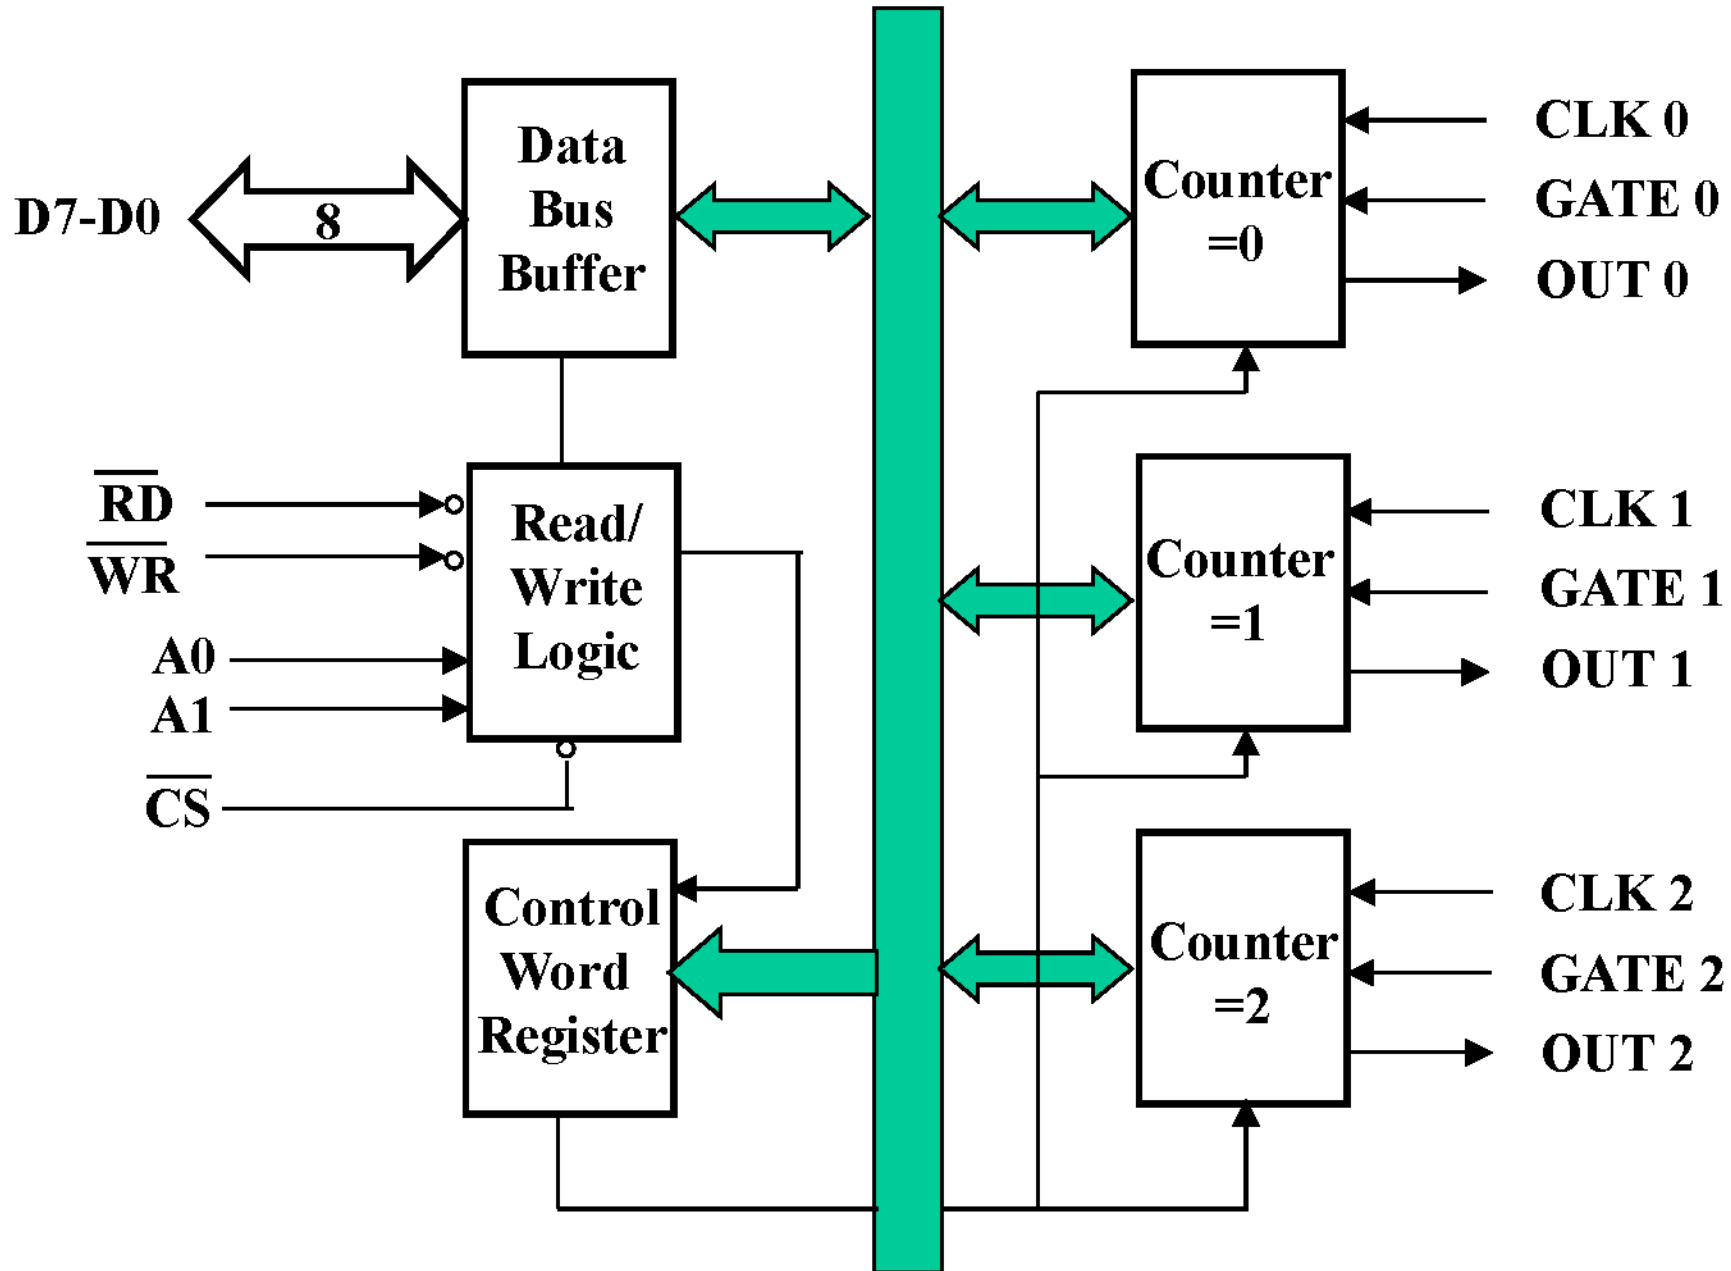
D7-D0

8

Data Bus Buffer

$\overline{RD}$

$\overline{WR}$

A0

A1

$\overline{CS}$

Read/ Write Logic

Control Word Register

Counter =0

CLK 0

GATE 0

OUT 0

Counter =1

CLK 1

GATE 1

OUT 1

Counter =2

CLK 2

GATE 2

OUT 2